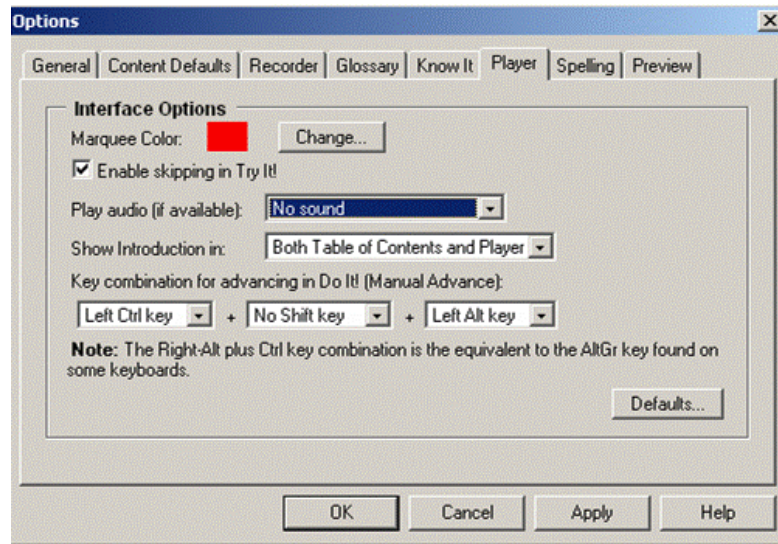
Options

General | Content Defaults | Recorder | Glossary | Know It | Player | Spelling | Preview

Interface Options

Marquee Color: Change...

Enable skipping in Try It!

Play audio (if available): No sound

Show Introduction in: Both Table of Contents and Player

Key combination for advancing in Do It! (Manual Advance):

Left Ctrl key + No Shift key + Left Alt key

**Note:** The Right-Alt plus Ctrl key combination is the equivalent to the AltGr key found on some keyboards.

Defaults...

OK | Cancel | Apply | Help